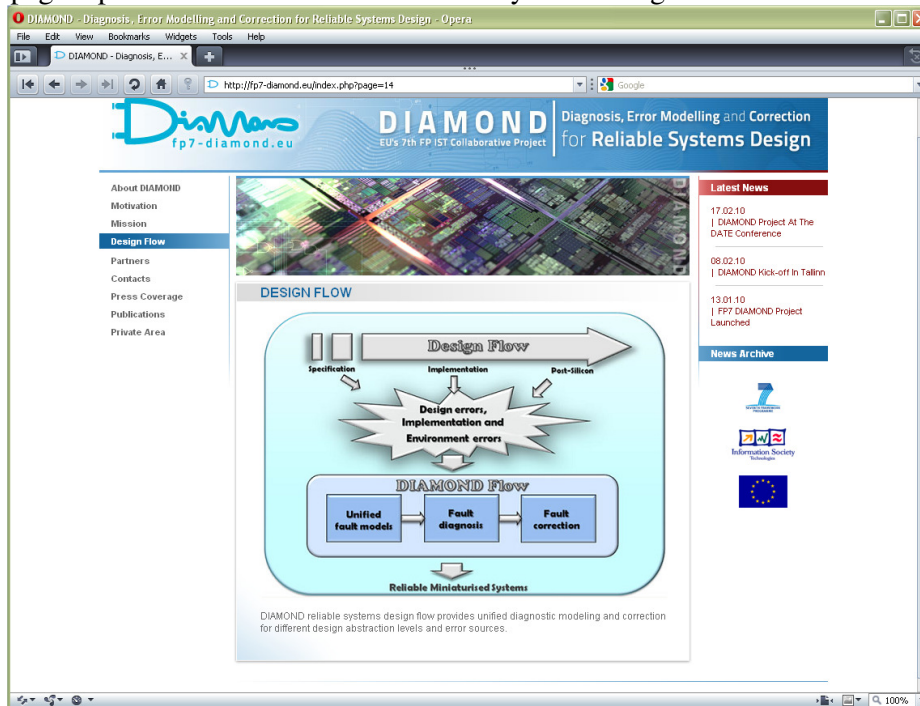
DIAMOND - Diagnosis, Error Modelling and Correction for Reliable Systems Design - Opera

File Edit View Bookmarks Widgets Tools Help

DIAMOND - Diagnosis, E...

http://fp7-diamond.eu/index.php?page=14

Google

fp7-diamond.eu

DIAMOND
EU's 7th FP IST Collaborative Project

Diagnosis, Error Modelling and Correction
for Reliable Systems Design

About DIAMOND
Motivation
Mission
Design Flow
Partners
Contacts
Press Coverage
Publications
Private Area

DESIGN FLOW

Design Flow

Specification
Implementation
Post-Silicon

Design errors, Implementation and Environment errors

DIAMOND Flow

Unified fault models
Fault diagnosis
Fault correction

Reliable Miniaturised Systems

DIAMOND reliable systems design flow provides unified diagnostic modeling and correction for different design abstraction levels and error sources.

Latest News

17.02.10
| DIAMOND Project At The DATE Conference

08.02.10
| DIAMOND Kick-off In Tallinn

13.01.10
| FP7 DIAMOND Project Launched

News Archive

Information Society Technologies

100%